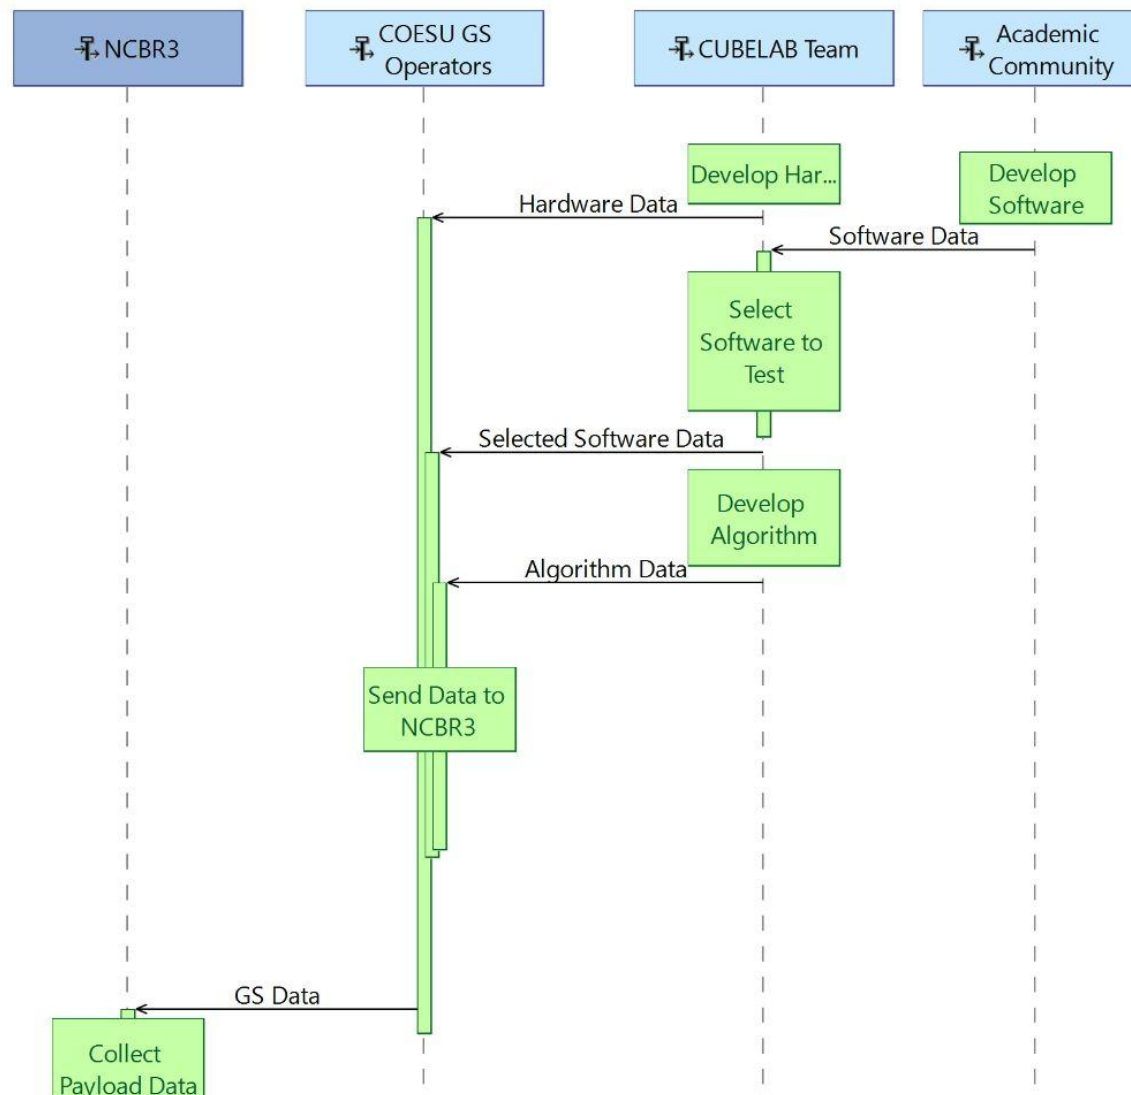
NCBR3

COESU GS Operators

CUBELAB Team

Academic Community

Develop Har...

Develop Software

Hardware Data

Software Data

Select Software to Test

Selected Software Data

Develop Algorithm

Algorithm Data

Send Data to NCBR3

GS Data

Collect Payload Data